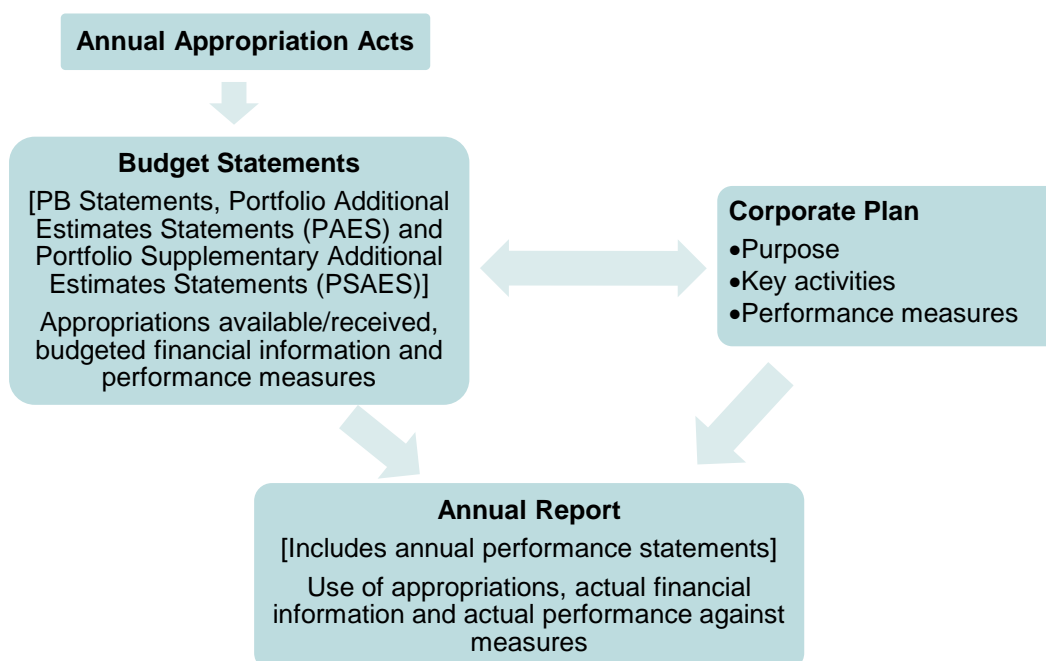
Annual Appropriation Acts

Budget Statements

[PB Statements, Portfolio Additional Estimates Statements (PAES) and Portfolio Supplementary Additional Estimates Statements (PSAES)]

Appropriations available/received, budgeted financial information and performance measures

Corporate Plan

•Purpose
•Key activities
•Performance measures

Annual Report

[Includes annual performance statements]

Use of appropriations, actual financial information and actual performance against measures